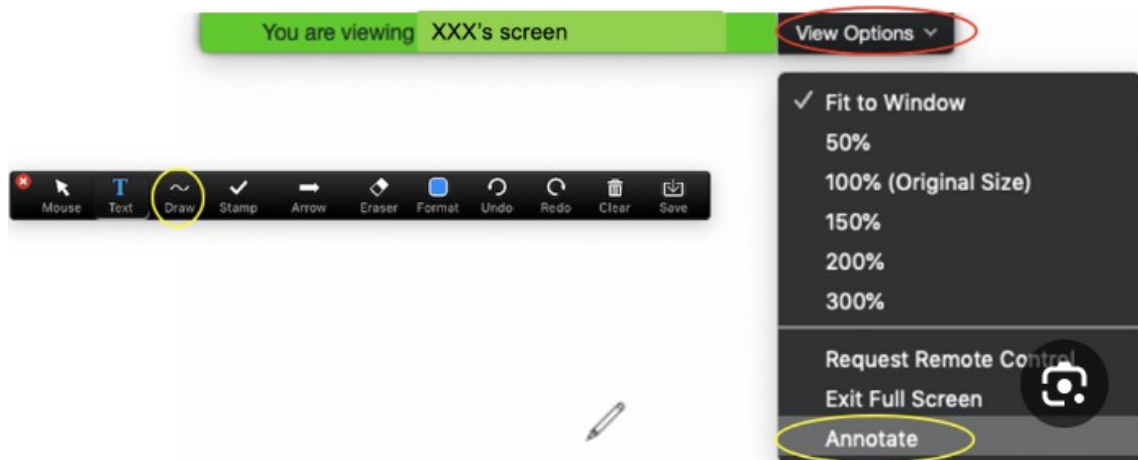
You are viewing XXX's screen

View Options

✓ Fit to Window
50%
100% (Original Size)
150%
200%
300%

Request Remote Control
Exit Full Screen
Annotate

Mouse Text Draw Stamp Arrow Eraser Format Undo Redo Clear Save